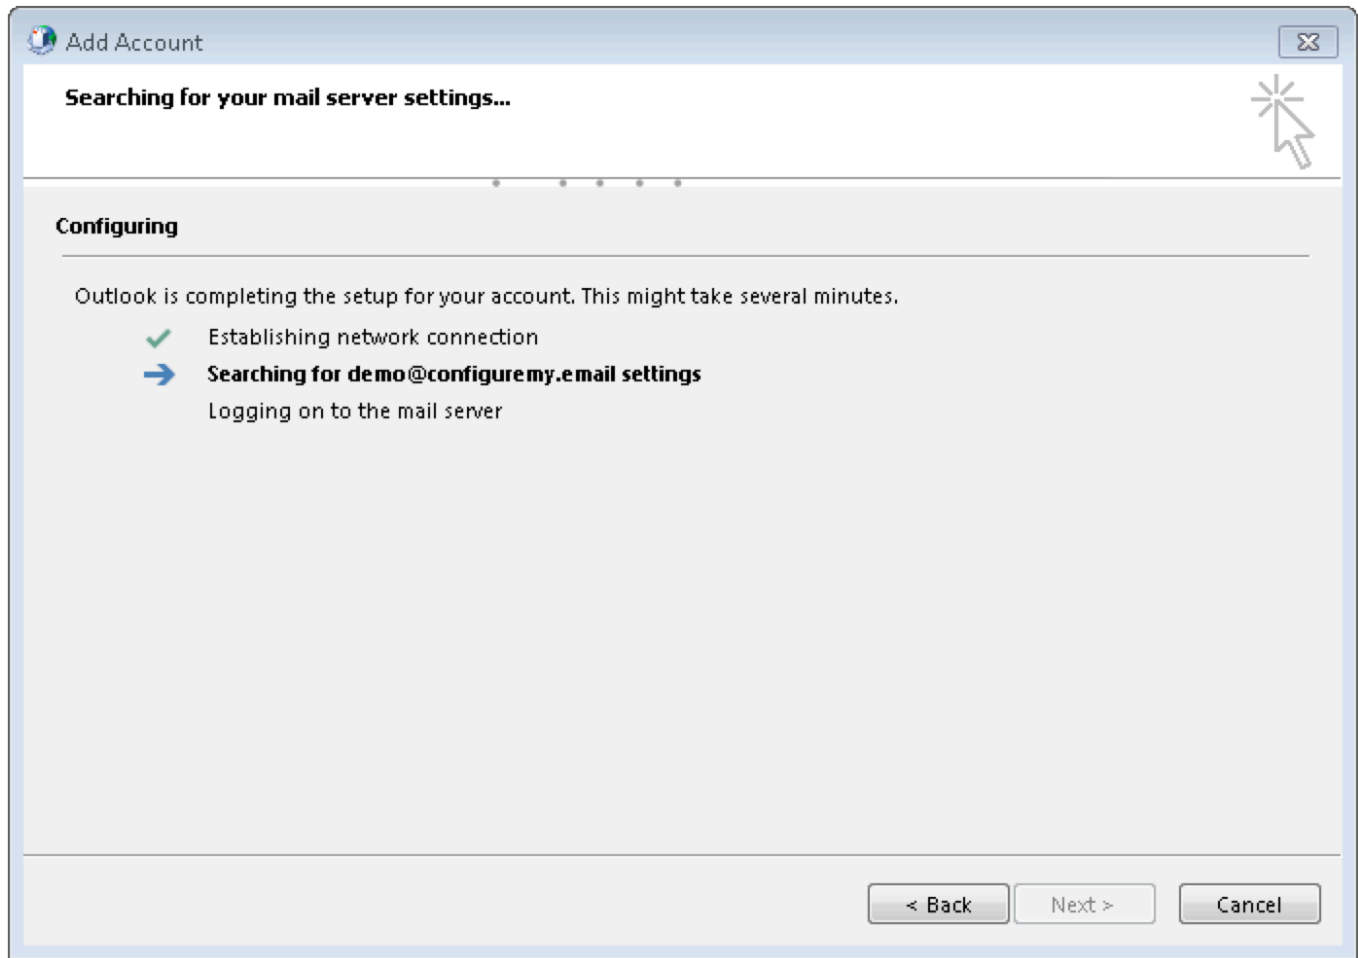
Add Account

Searching for your mail server settings...

Configuring

Outlook is completing the setup for your account. This might take several minutes.

Establishing network connection

Searching for demo@configuremy.email settings

Logging on to the mail server

< Back

Next >

Cancel